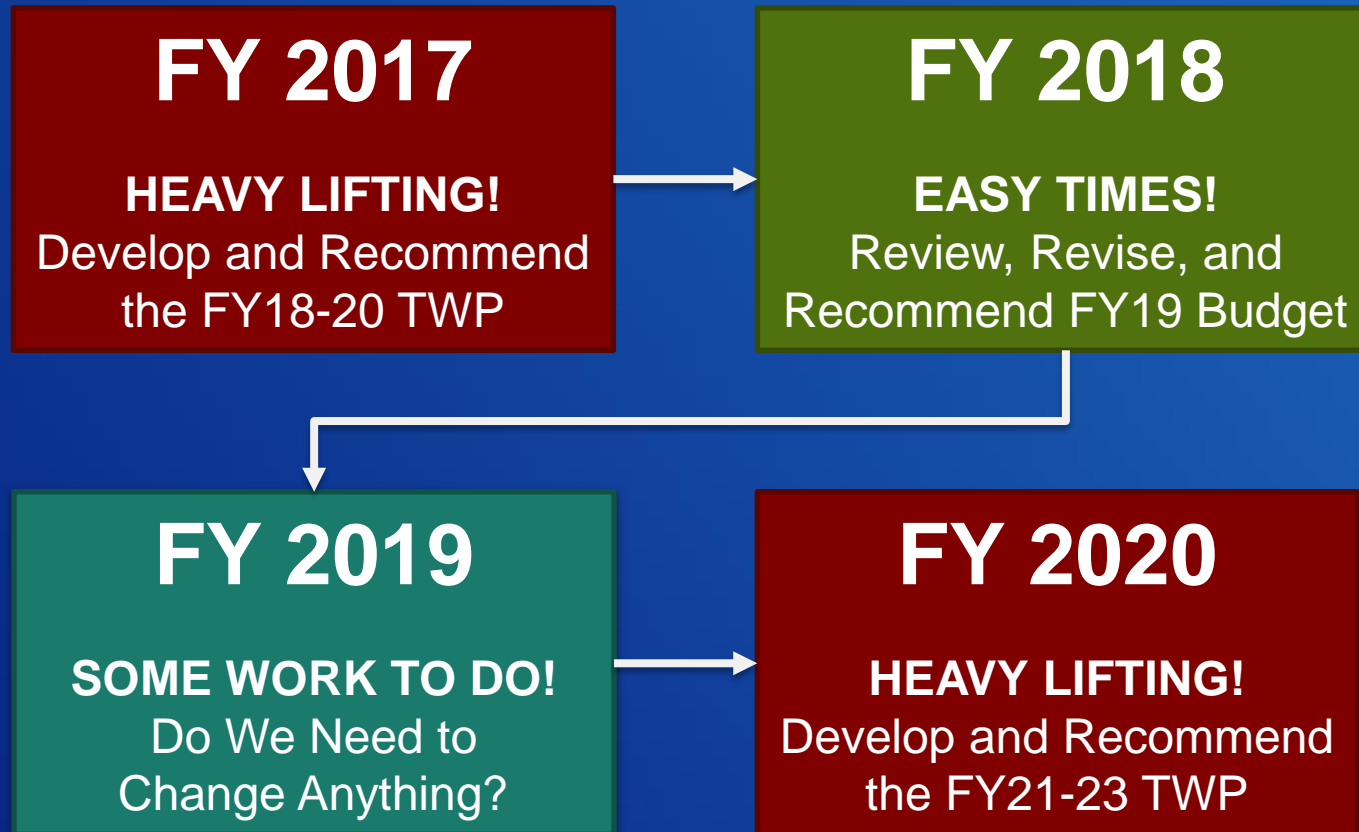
FY 2017

HEAVY LIFTING!
Develop and Recommend the FY18-20 TWP

FY 2018

EASY TIMES!
Review, Revise, and Recommend FY19 Budget

FY 2019

SOME WORK TO DO!
Do We Need to Change Anything?

FY 2020

HEAVY LIFTING!
Develop and Recommend the FY21-23 TWP